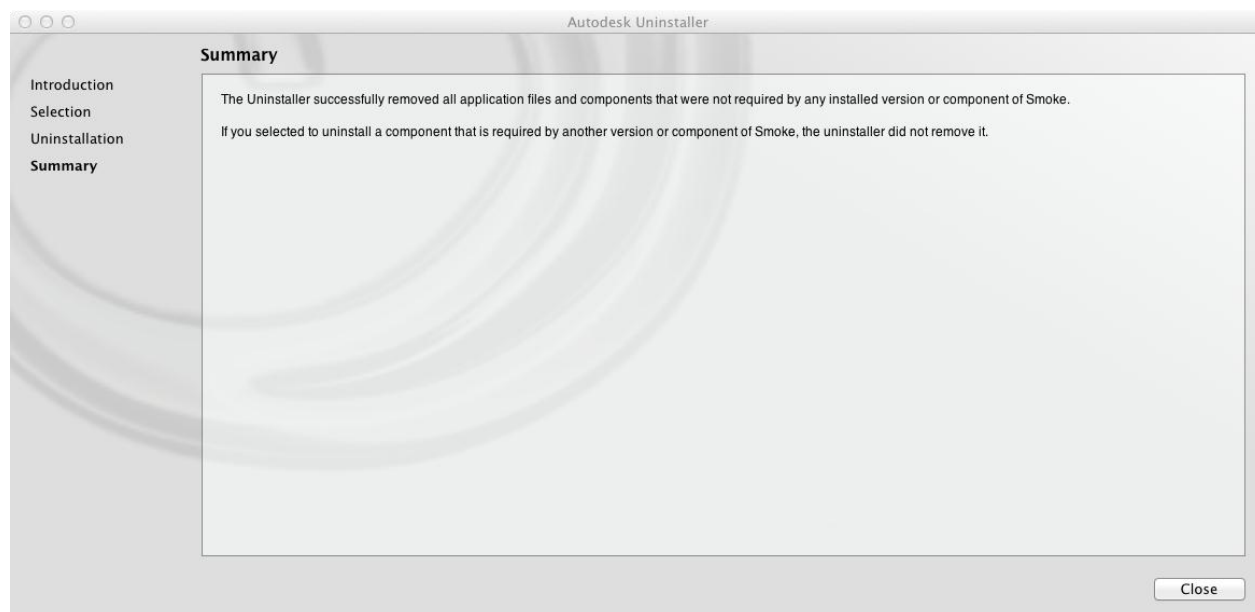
Autodesk Uninstaller

Introduction
Selection
Uninstallation
Summary

Summary

The Uninstaller successfully removed all application files and components that were not required by any installed version or component of Smoke.

If you selected to uninstall a component that is required by another version or component of Smoke, the uninstaller did not remove it.

Close